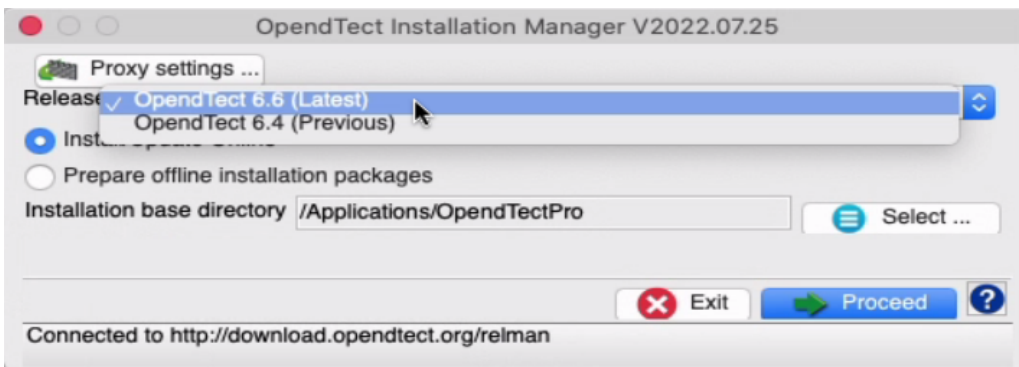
OpendTect Installation Manager V2022.07.25

Proxy settings ...

Release

✓ OpendTect 6.6 (Latest)

OpendTect 6.4 (Previous)

Inst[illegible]

Prepare offline installation packages

Installation base directory /Applications/OpendTectPro

Select ...

Exit

Proceed

?

Connected to http://download.opendtect.org/relman